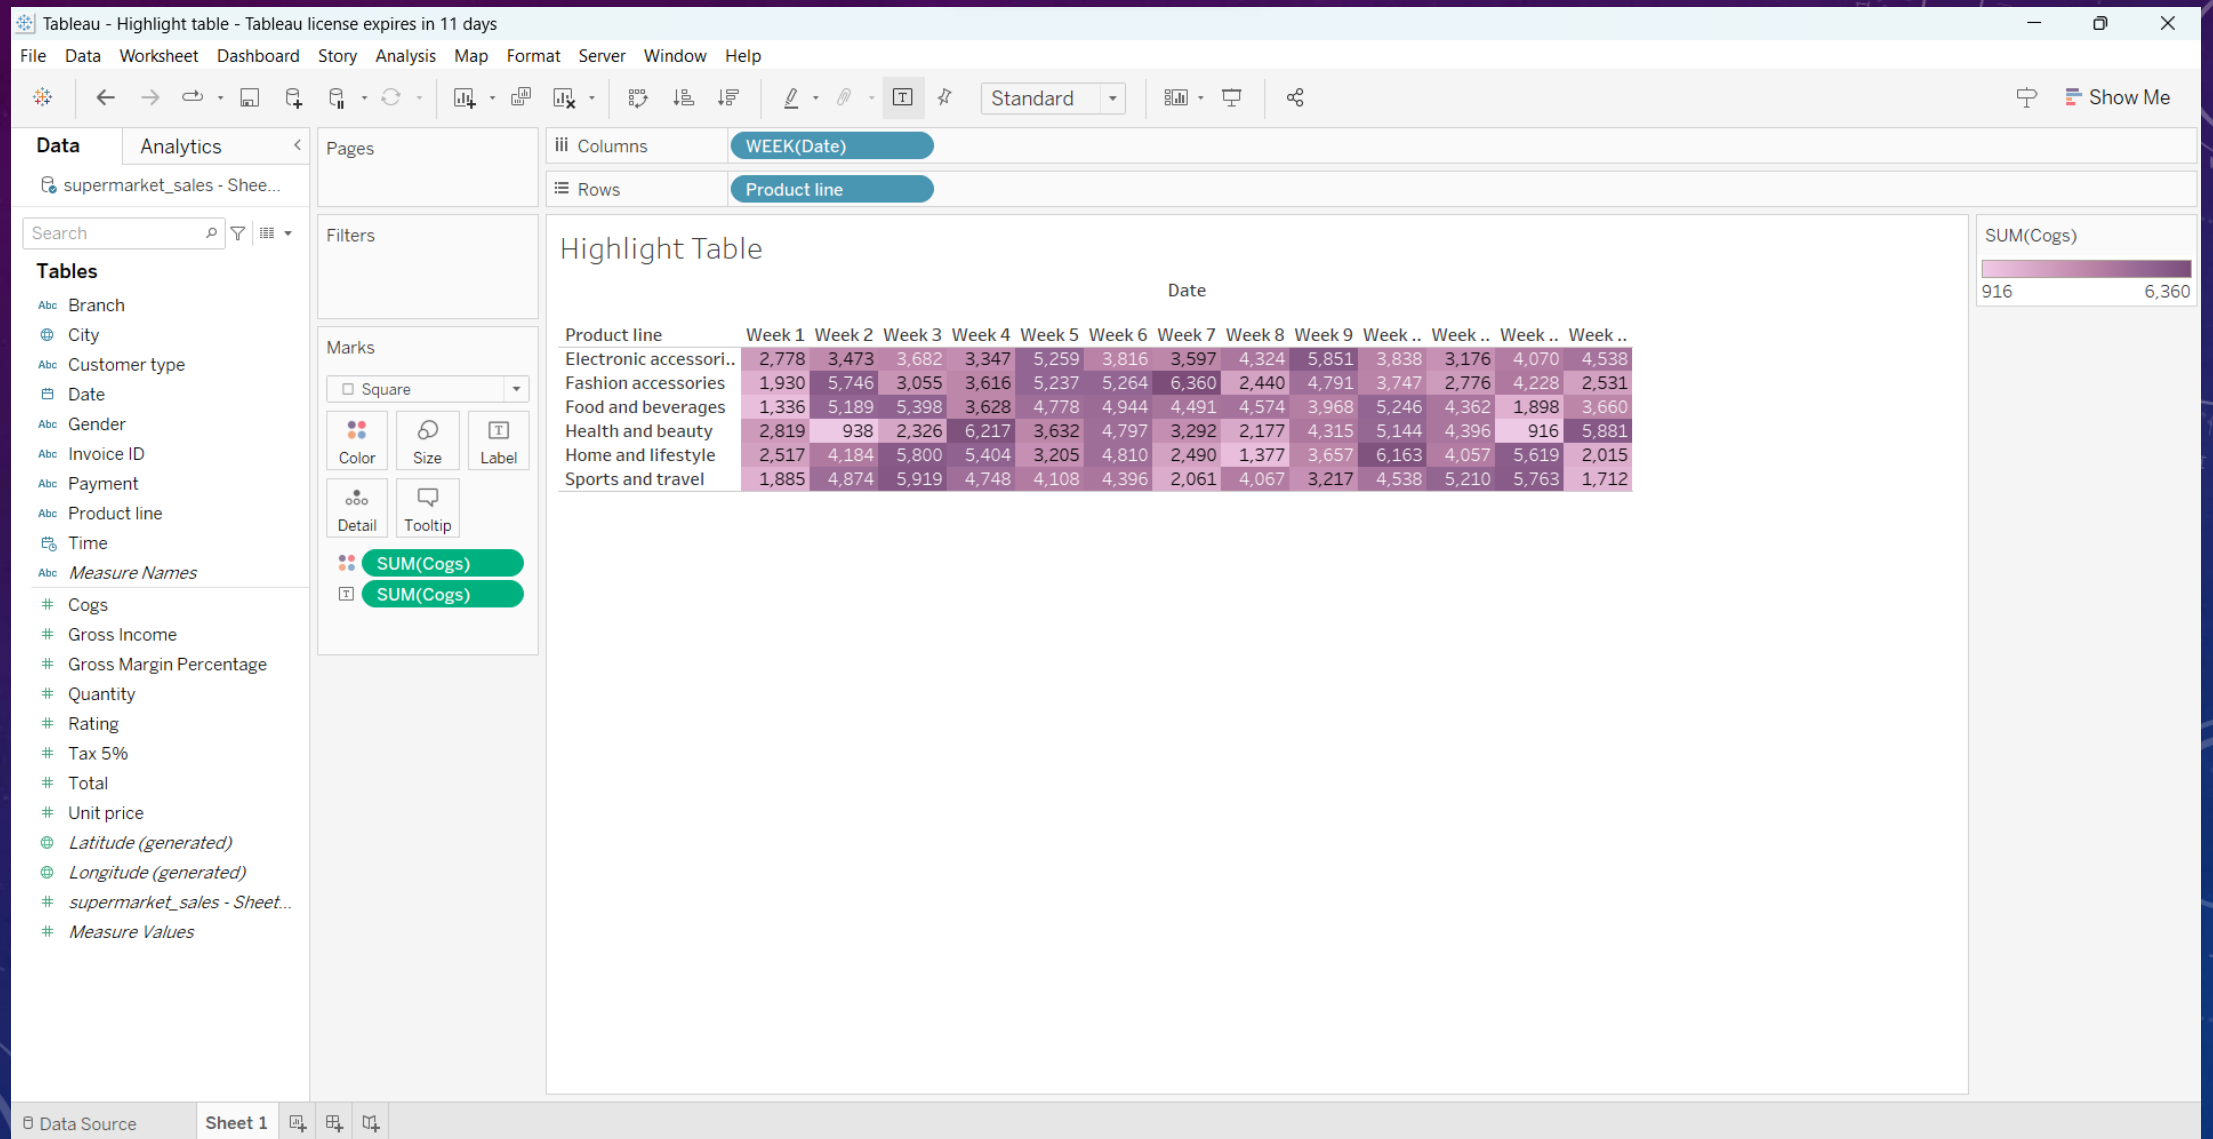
Tableau - Highlight table - Tableau license expires in 11 days

File Data Worksheet Dashboard Story Analysis Map Format Server Window Help

Standard

Show Me

Data Analytics

supermarket_sales - Shee...

Search

Tables

Branch
City
Customer type
Date
Gender
Invoice ID
Payment
Product line
Time
Measure Names
Cogs
Gross Income
Gross Margin Percentage
Quantity
Rating
Tax 5%
Total
Unit price
Latitude (generated)
Longitude (generated)
supermarket_sales - Sheet...
Measure Values

Pages

Filters

Marks

Square

Color Size Label

Detail Tooltip

SUM(Cogs)
SUM(Cogs)

Columns WEEK(Date)

Rows Product line

Highlight Table

Date

| Product line | Week 1 | Week 2 | Week 3 | Week 4 | Week 5 | Week 6 | Week 7 | Week 8 | Week 9 | Week .. | Week .. | Week .. | Week .. |
|---|---|---|---|---|---|---|---|---|---|---|---|---|---|
| Electronic accessori.. | 2,778 | 3,473 | 3,682 | 3,347 | 5,259 | 3,816 | 3,597 | 4,324 | 5,851 | 3,838 | 3,176 | 4,070 | 4,538 |
| Fashion accessories | 1,930 | 5,746 | 3,055 | 3,616 | 5,237 | 5,264 | 6,360 | 2,440 | 4,791 | 3,747 | 2,776 | 4,228 | 2,531 |
| Food and beverages | 1,336 | 5,189 | 5,398 | 3,628 | 4,778 | 4,944 | 4,491 | 4,574 | 3,968 | 5,246 | 4,362 | 1,898 | 3,660 |
| Health and beauty | 2,819 | 938 | 2,326 | 6,217 | 3,632 | 4,797 | 3,292 | 2,177 | 4,315 | 5,144 | 4,396 | 916 | 5,881 |
| Home and lifestyle | 2,517 | 4,184 | 5,800 | 5,404 | 3,205 | 4,810 | 2,490 | 1,377 | 3,657 | 6,163 | 4,057 | 5,619 | 2,015 |
| Sports and travel | 1,885 | 4,874 | 5,919 | 4,748 | 4,108 | 4,396 | 2,061 | 4,067 | 3,217 | 4,538 | 5,210 | 5,763 | 1,712 |

SUM(Cogs)
916 6,360

Data Source Sheet 1